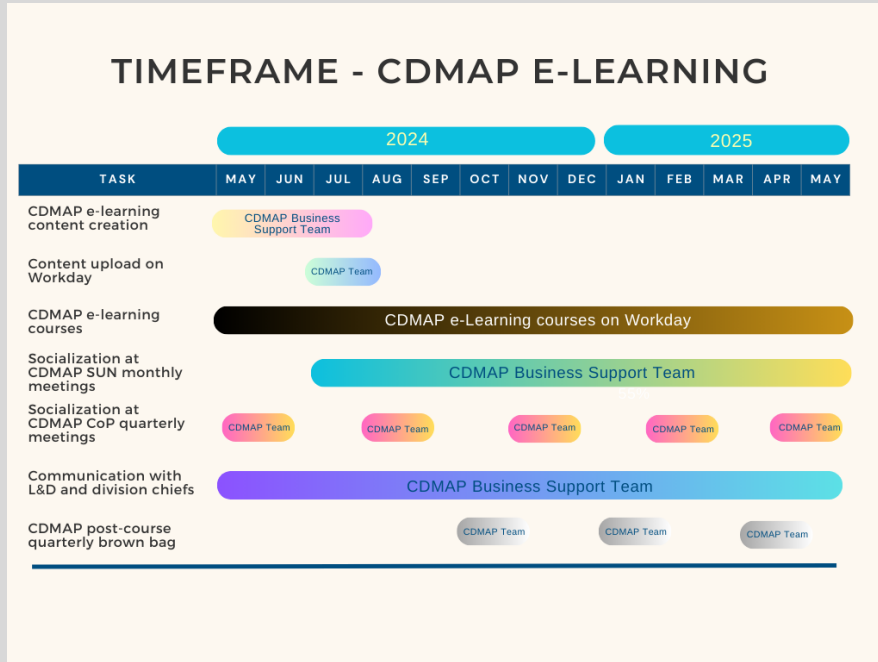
TIMEFRAME - CDMAP E-LEARNING

| | 2024 | | | | | | | | 2025 | | | | |
|---|---|---|---|---|---|---|---|---|---|---|---|---|---|
| TASK | MAY | JUN | JUL | AUG | SEP | OCT | NOV | DEC | JAN | FEB | MAR | APR | MAY |
| CDMAP e-learning content creation | CDMAP Business Support Team | | | | | | | | | | | | |
| Content upload on Workday | | | CDMAP Team | | | | | | | | | | |
| CDMAP e-learning courses | CDMAP e-Learning courses on Workday | | | | | | | | | | | | |
| Socialization at CDMAP SUN monthly meetings | | | CDMAP Business Support Team | | | | | | | | | | |
| Socialization at CDMAP CoP quarterly meetings | CDMAP Team | | | CDMAP Team | | | CDMAP Team | | | CDMAP Team | | CDMAP Team | |
| Communication with L&D and division chiefs | CDMAP Business Support Team | | | | | | | | | | | | |
| CDMAP post-course quarterly brown bag | | | | | | CDMAP Team | | | CDMAP Team | | | CDMAP Team | |